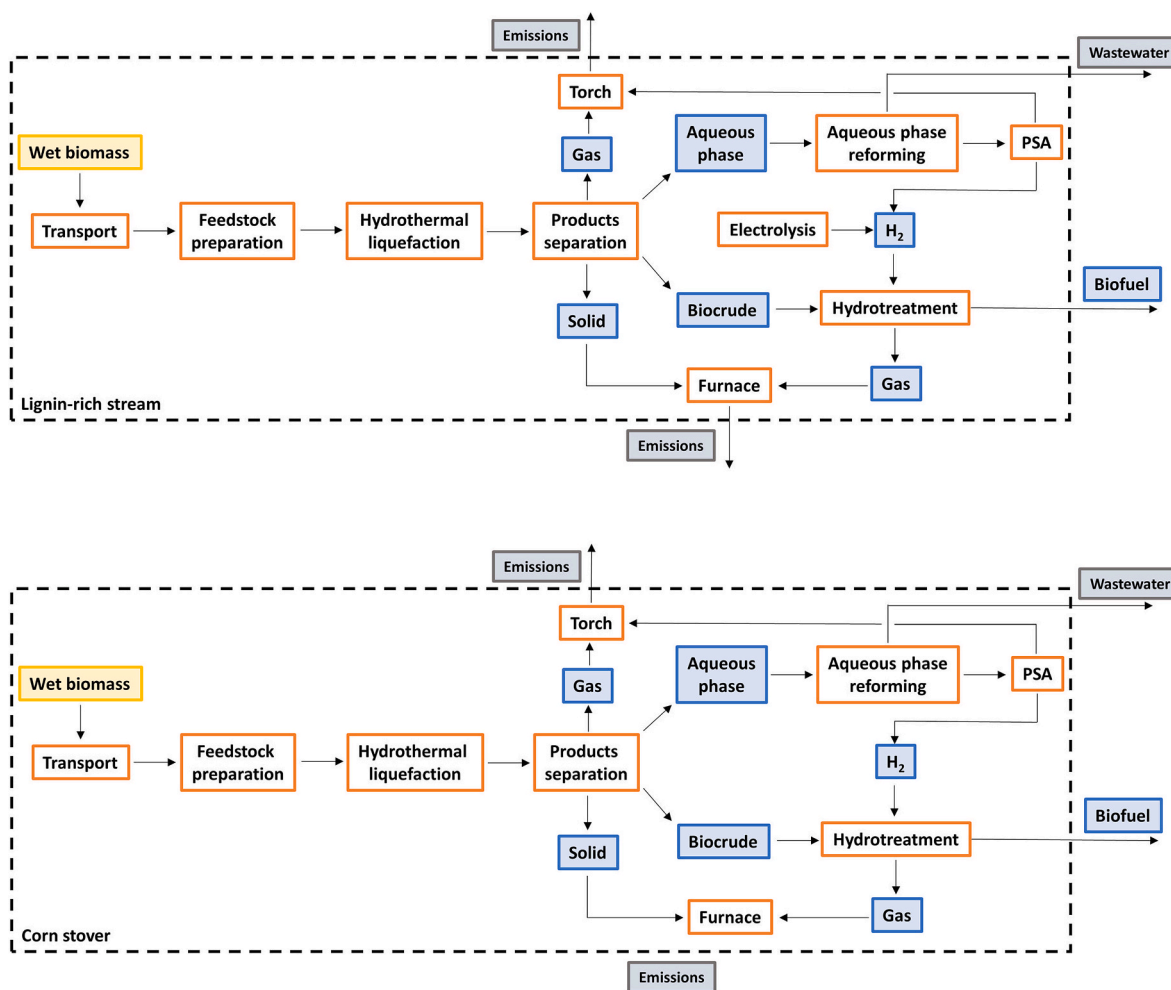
Emissions

Wastewater

Torch

Wet biomass

Gas

Aqueous phase

Aqueous phase reforming

PSA

Transport

Feedstock preparation

Hydrothermal liquefaction

Products separation

Electrolysis

$H_2$

Biofuel

Solid

Biocrude

Hydrotreatment

Furnace

Gas

Lignin-rich stream

Emissions

Emissions

Wastewater

Torch

Wet biomass

Gas

Aqueous phase

Aqueous phase reforming

PSA

Transport

Feedstock preparation

Hydrothermal liquefaction

Products separation

$H_2$

Biofuel

Solid

Biocrude

Hydrotreatment

Furnace

Gas

Corn stover

Emissions